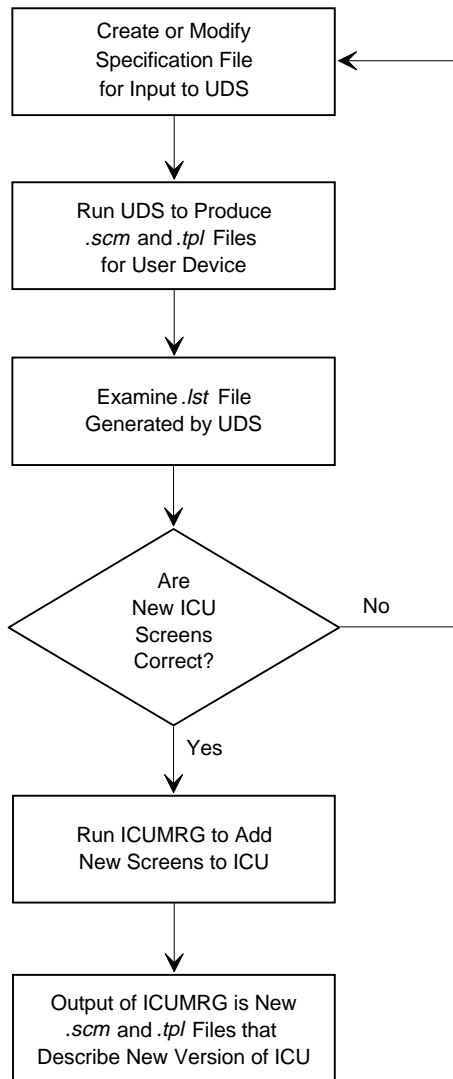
Create or Modify Specification File for Input to UDS

Run UDS to Produce .scm and .tpl Files for User Device

Examine .lst File Generated by UDS

Are New ICU Screens Correct?

No

Yes

Run ICUMRG to Add New Screens to ICU

Output of ICUMRG is New .scm and .tpl Files that Describe New Version of ICU